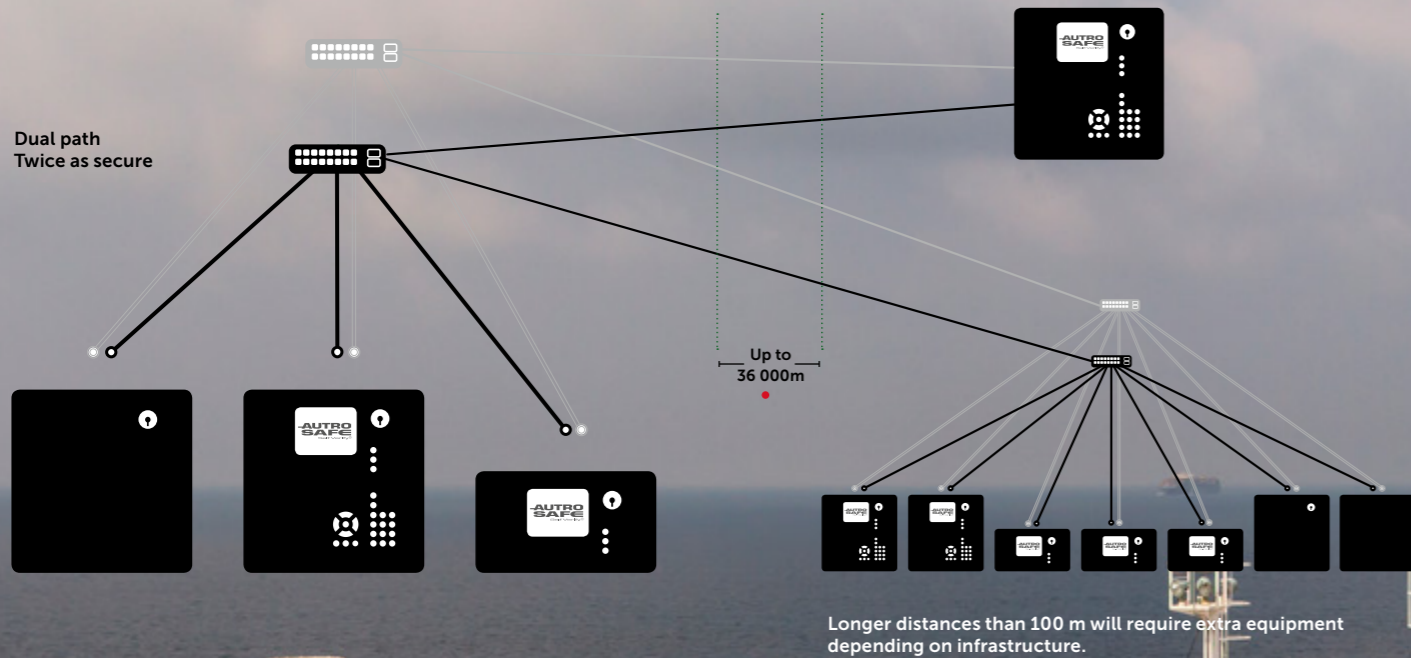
Dual path
Twice as secure

AUTRO SAFE

AUTRO SAFE

AUTRO SAFE

Up to
36 000m

AUTRO SAFE

AUTRO SAFE

AUTRO SAFE

AUTRO SAFE

AUTRO SAFE

Longer distances than 100 m will require extra equipment depending on infrastructure.